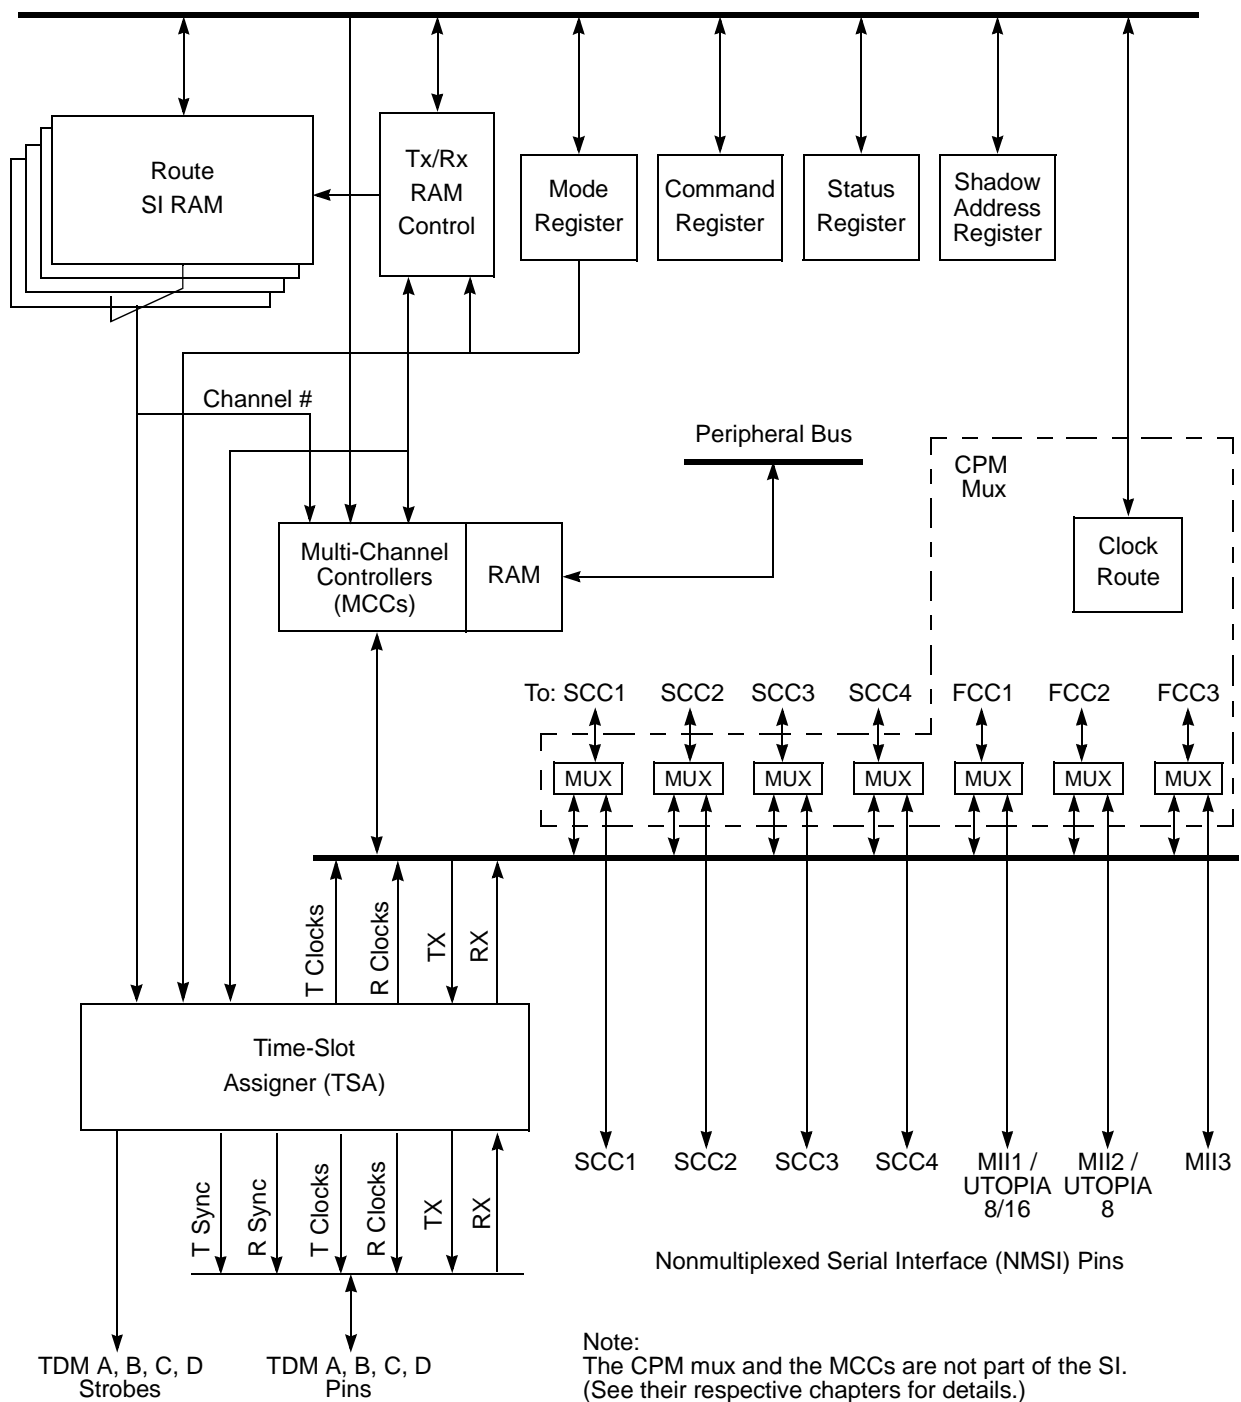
Route
SI RAM

Tx/Rx
RAM
Control

Mode
Register

Command
Register

Status
Register

Shadow
Address
Register

Channel #

Peripheral Bus

CPM
Mux

Clock
Route

Multi-Channel
Controllers
(MCCs)

RAM

To: SCC1 SCC2 SCC3 SCC4 FCC1 FCC2 FCC3

MUX MUX MUX MUX MUX MUX MUX

T Clocks R Clocks TX RX

Time-Slot
Assigner (TSA)

T Sync R Sync T Clocks R Clocks TX RX

SCC1 SCC2 SCC3 SCC4 MII1 / UTOPIA 8/16 MII2 / UTOPIA 8 MII3

Nonmultiplexed Serial Interface (NMSI) Pins

TDM A, B, C, D
Strobes

TDM A, B, C, D
Pins

Note:
The CPM mux and the MCCs are not part of the SI.
(See their respective chapters for details.)